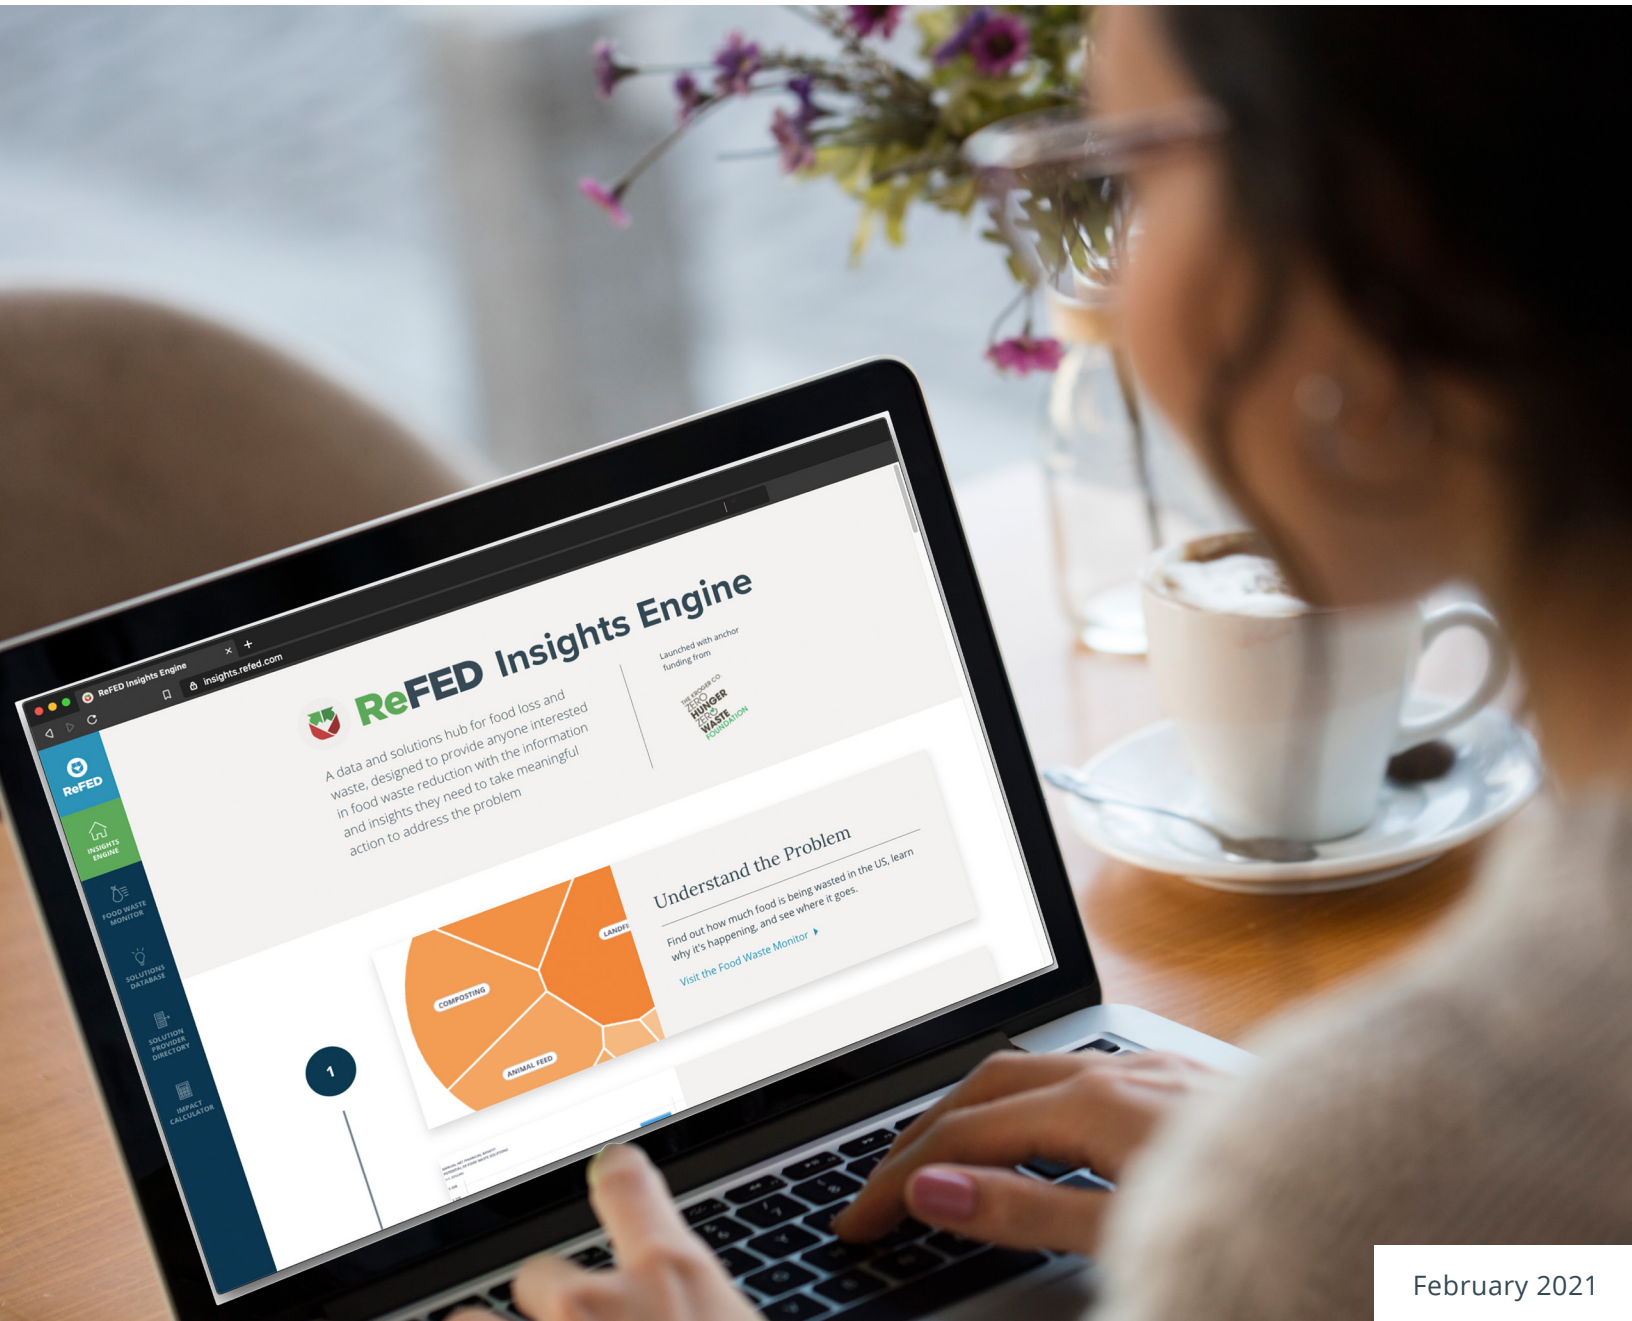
ReFED Insights Engine ×  +

insights.refed.com

ReFED

INSIGHTS ENGINE

FOOD WASTE MONITOR

SOLUTIONS DATABASE

SOLUTION PROVIDER DIRECTORY

IMPACT CALCULATOR

ReFED Insights Engine

A data and solutions hub for food loss and waste, designed to provide anyone interested in food waste reduction with the information and insights they need to take meaningful action to address the problem

Launched with anchor funding from

THE KROGER CO. ZERO HUNGER ZERO WASTE FOUNDATION

Understand the Problem

Find out how much food is being wasted in the US, learn why it's happening, and see where it goes.

Visit the Food Waste Monitor

COMPOSTING

LANDFI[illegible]

ANIMAL FEED

1

February 2021